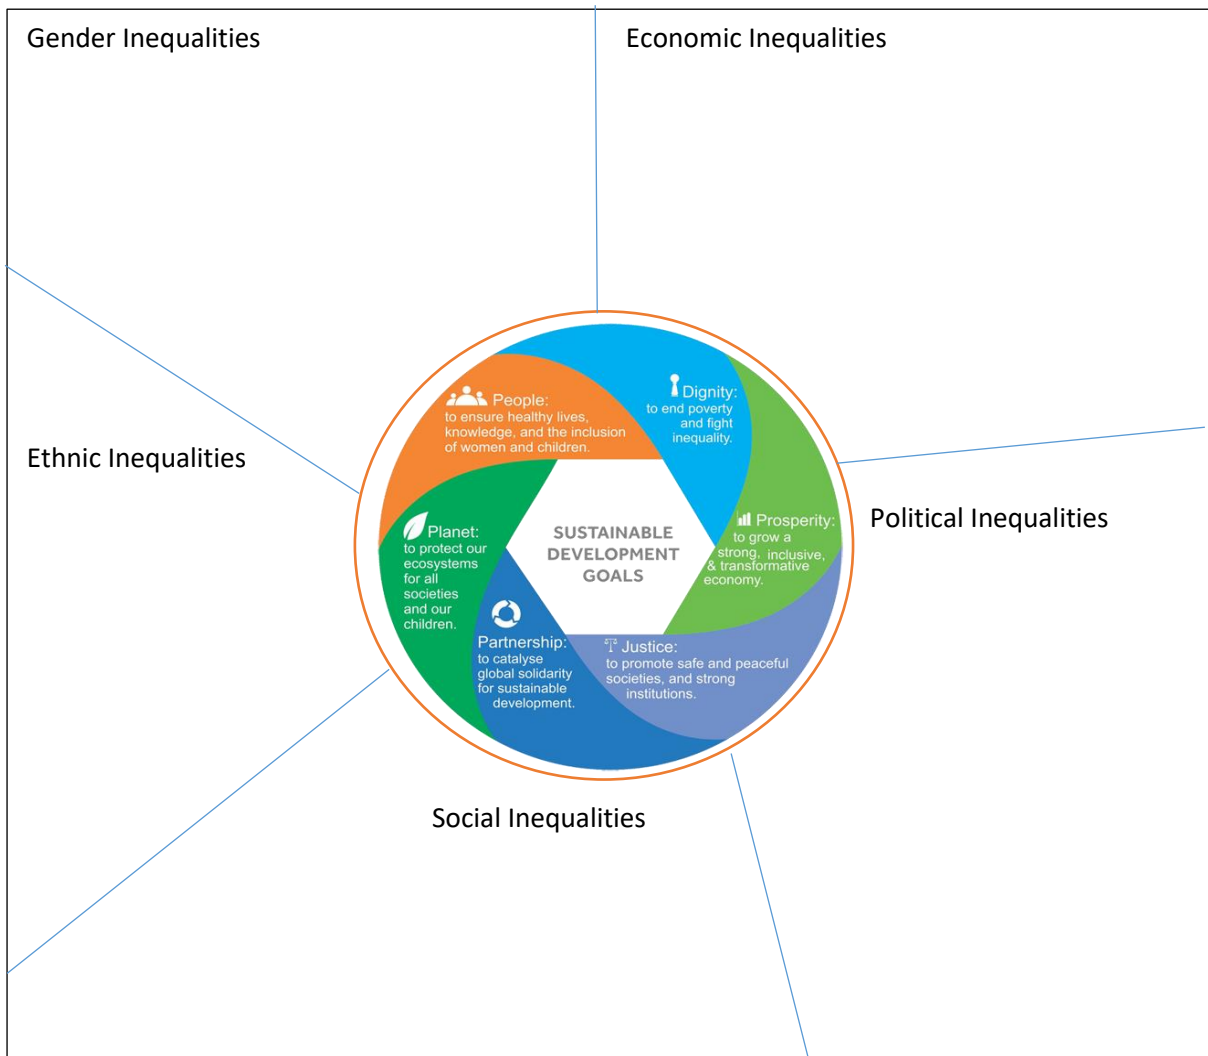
Gender Inequalities

Economic Inequalities

Ethnic Inequalities

People: to ensure healthy lives, knowledge, and the inclusion of women and children.

Dignity: to end poverty and fight inequality.

Planet: to protect our ecosystems for all societies and our children.

SUSTAINABLE DEVELOPMENT GOALS

Prosperity: to grow a strong, inclusive, & transformative economy.

Political Inequalities

Partnership: to catalyse global solidarity for sustainable development.

Justice: to promote safe and peaceful societies, and strong institutions.

Social Inequalities